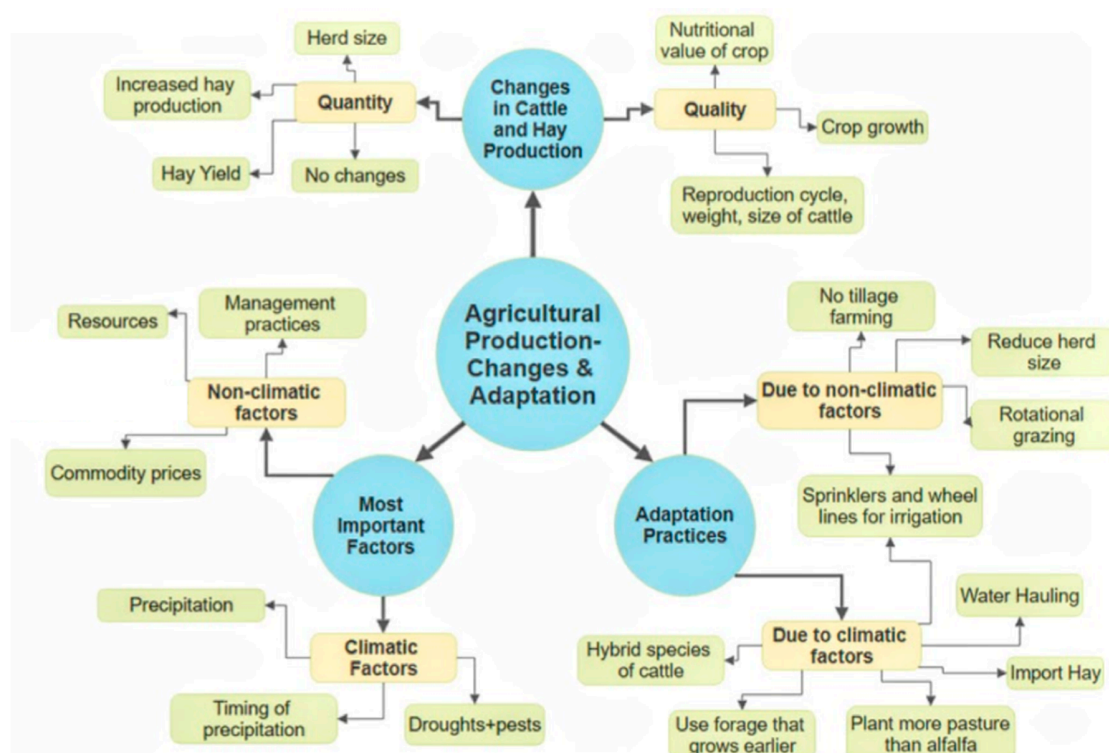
Agricultural Production-Changes & Adaptation

Changes in Cattle and Hay Production

Quantity

Herd size

Increased hay production

Hay Yield

No changes

Quality

Nutritional value of crop

Crop growth

Reproduction cycle, weight, size of cattle

Most Important Factors

Non-climatic factors

Resources

Management practices

Commodity prices

Climatic Factors

Precipitation

Timing of precipitation

Droughts+pests

Adaptation Practices

Due to non-climatic factors

No tillage farming

Reduce herd size

Rotational grazing

Sprinklers and wheel lines for irrigation

Due to climatic factors

Water Hauling

Import Hay

Hybrid species of cattle

Use forage that grows earlier

Plant more pasture than alfalfa